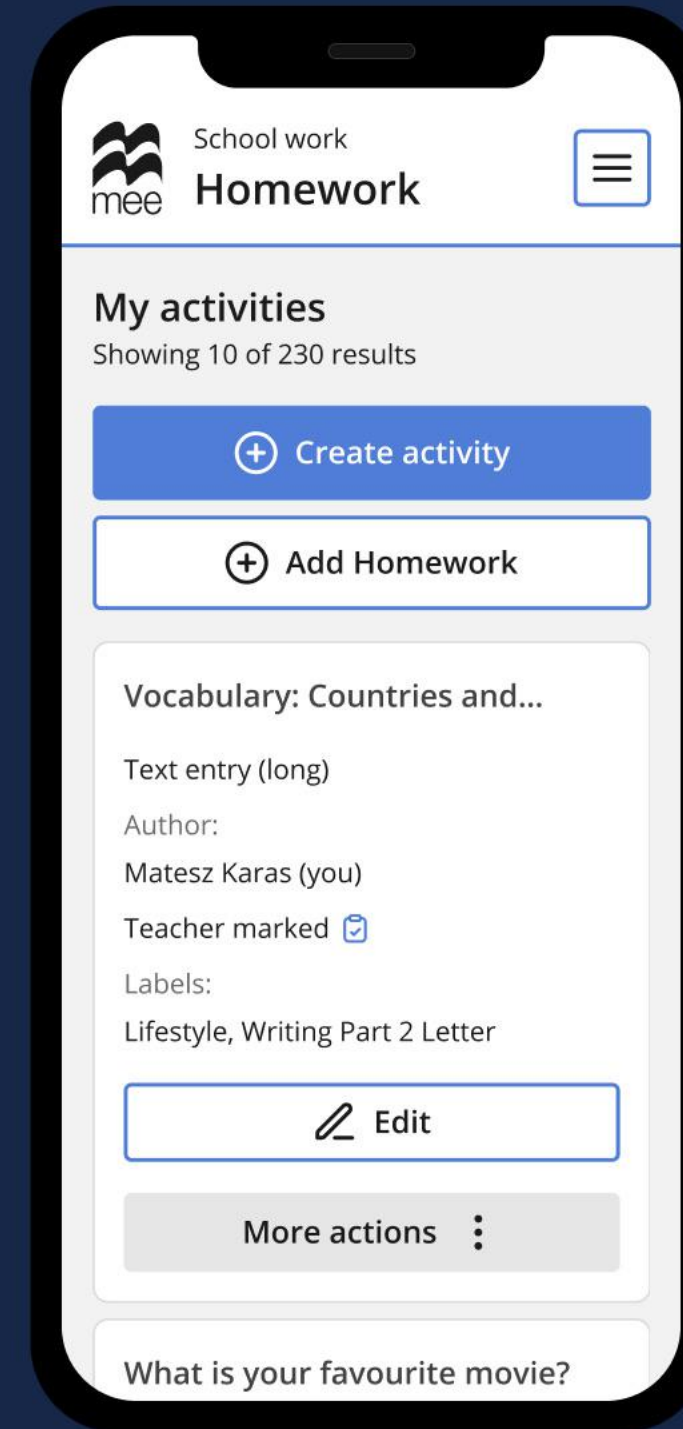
mee

School work
Homework

My activities
Showing 10 of 230 results

Create activity

Add Homework

Vocabulary: Countries and...

Text entry (long)

Author:

Matesz Karas (you)

Teacher marked

Labels:

Lifestyle, Writing Part 2 Letter

Edit

More actions

What is your favourite movie?